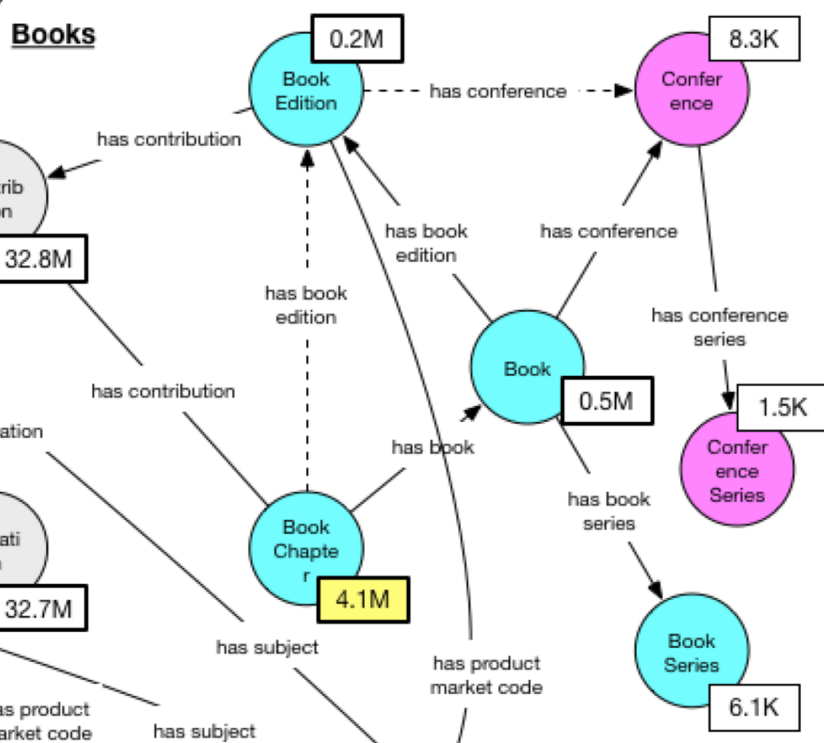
Books

Book Edition
0.2M
has conference
Confer ence
8.3K
has contribution
rib n
32.8M
has book edition
has conference
has book edition
has conference series
has contribution
Book
0.5M
1.5K
Confer ence Series
ation
has book
has book series
ati n
Book Chapte r
4.1M
32.7M
has subject
Book Series
has product market code
6.1K
as product arket code
has subject